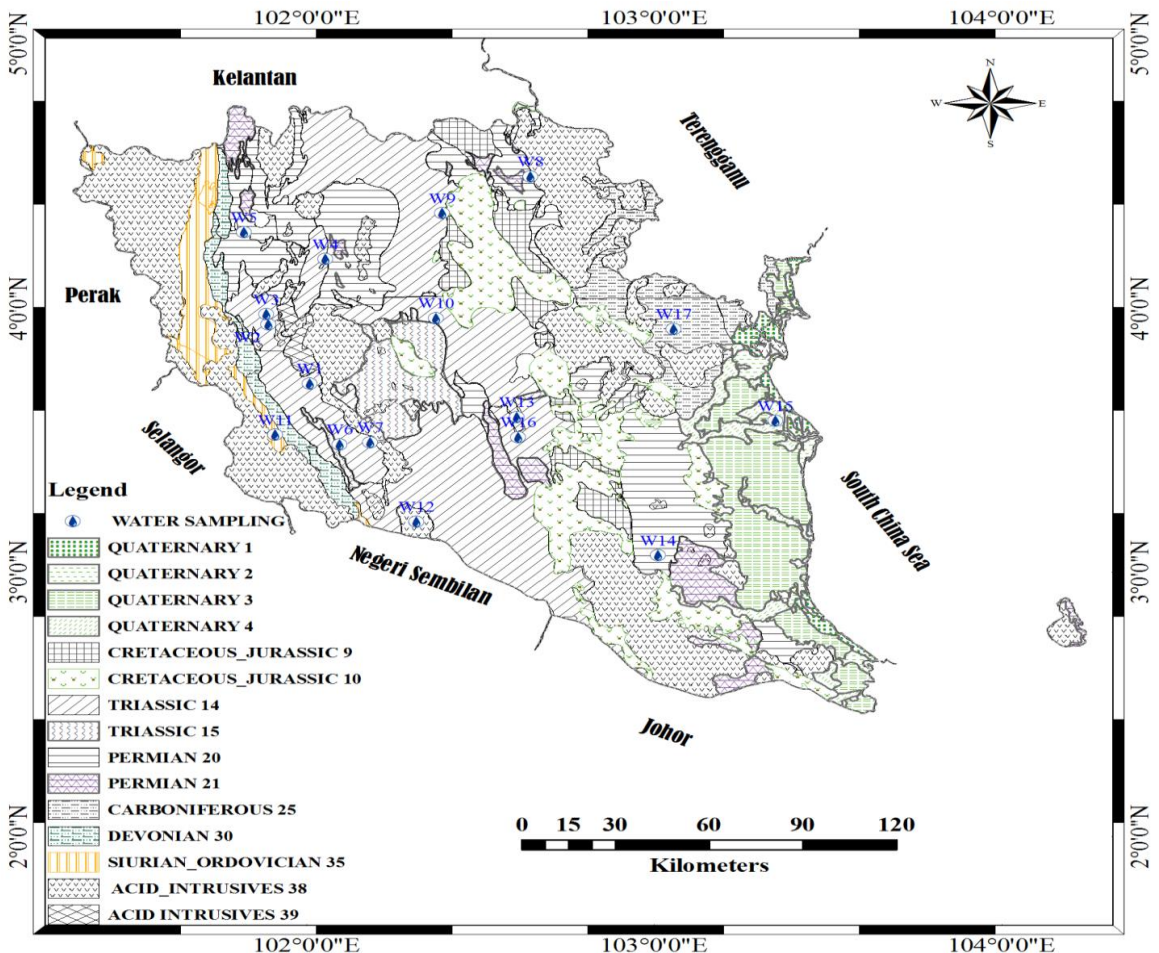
102°0'0"E
103°0'0"E
104°0'0"E

5°0'0"N
5°0'0"N

Kelantan
Terengganu
N
W
E
S

W8
W9
W5
W4
Perak
W3
W10
W17
4°0'0"N
4°0'0"N
W2
W1
W13
W15
W16
W11
W6
W7
Selangor
South China Sea
Legend
W12
WATER SAMPLING
QUATERNARY 1
W14
Negeri Sembilan
QUATERNARY 2
3°0'0"N
3°0'0"N
QUATERNARY 3
QUATERNARY 4
CRETACEOUS_JURASSIC 9
CRETACEOUS_JURASSIC 10
TRIASSIC 14
TRIASSIC 15
Johor
PERMIAN 20
PERMIAN 21
CARBONIFEROUS 25
0 15 30 60 90 120
DEVONIAN 30
Kilometers
SIURIAN_ORDOVICIAN 35
ACID_INTRUSIVES 38
ACID INTRUSIVES 39
2°0'0"N
2°0'0"N

102°0'0"E
103°0'0"E
104°0'0"E